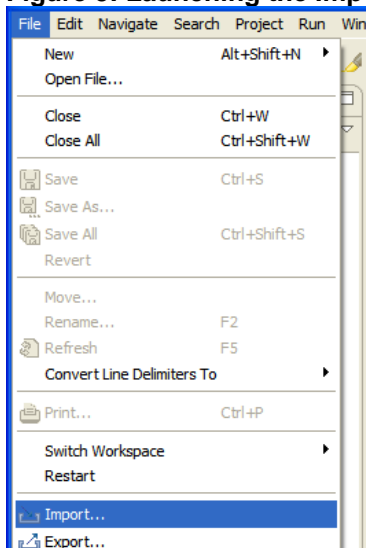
Figure 3. Launching the Imp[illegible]

File Edit Navigate Search Project Run Win

New Alt+Shift+N
Open File...

Close Ctrl+W
Close All Ctrl+Shift+W

Save Ctrl+S
Save As...
Save All Ctrl+Shift+S
Revert

Move...
Rename... F2
Refresh F5
Convert Line Delimiters To

Print... Ctrl+P

Switch Workspace
Restart

Import...
Export...